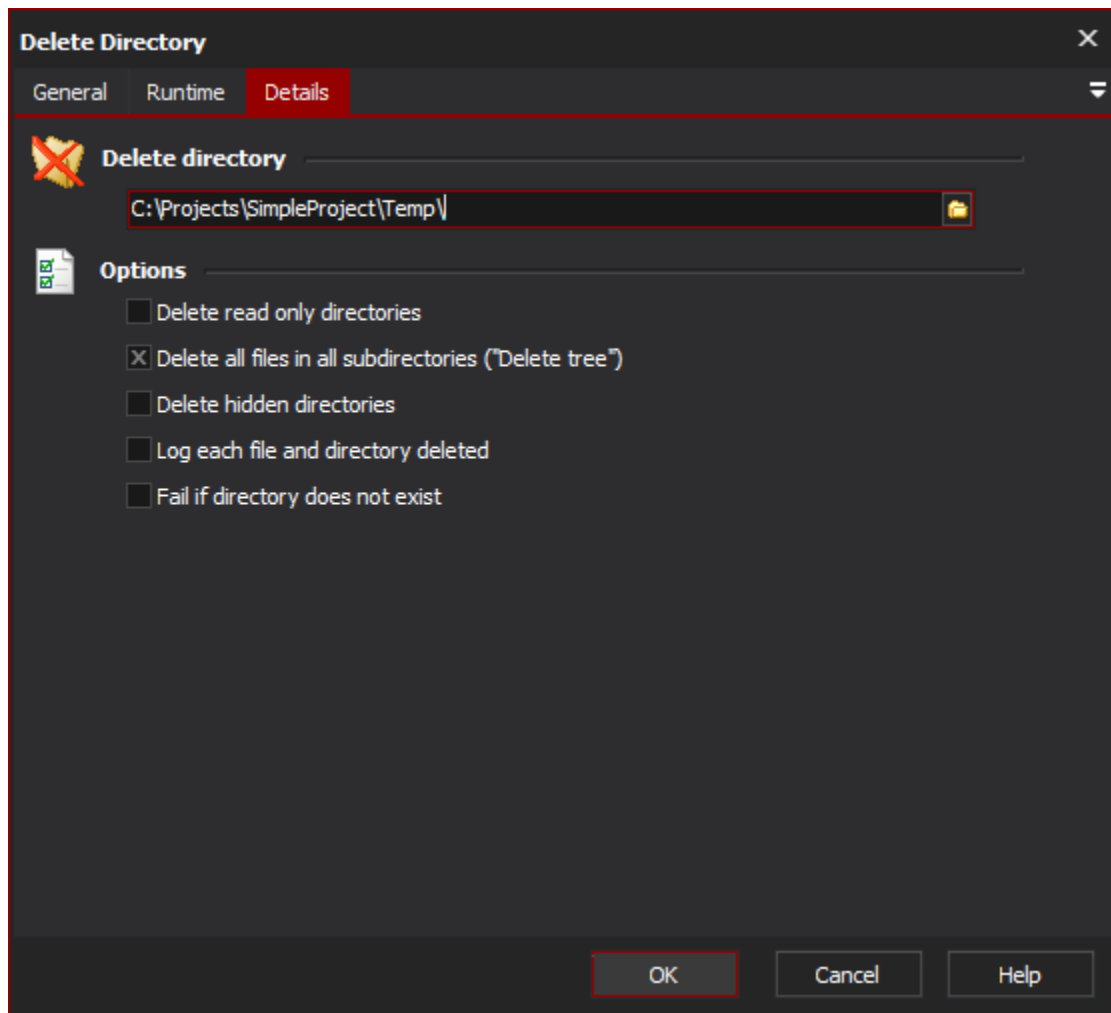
Delete Directory

General Runtime Details

Delete directory

C:\Projects\SimpleProject\Temp\

Options

Delete read only directories

X Delete all files in all subdirectories ("Delete tree")

Delete hidden directories

Log each file and directory deleted

Fail if directory does not exist

OK Cancel Help